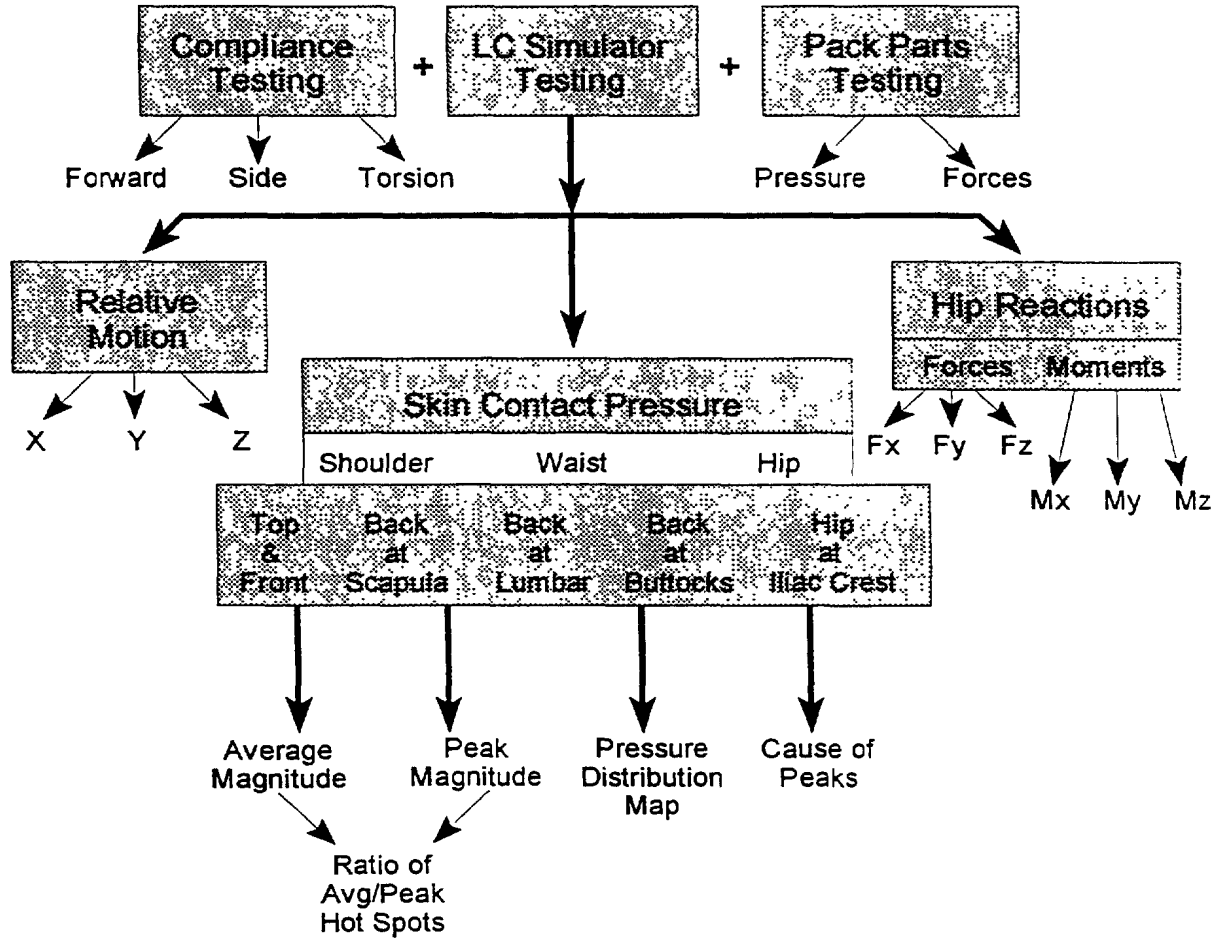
Compliance Testing + LC Simulator Testing + Pack Parts Testing

Forward Side Torsion

Pressure Forces

Relative Motion

X Y Z

Hip Reactions

Forces Moments

Fx Fy Fz

Mx My Mz

Skin Contact Pressure

Shoulder Waist Hip

Top & Front

Back at Scapula

Back at Lumbar

Back at Buttocks

Hip at Iliac Crest

Average Magnitude

Peak Magnitude

Pressure Distribution Map

Cause of Peaks

Ratio of Avg/Peak Hot Spots